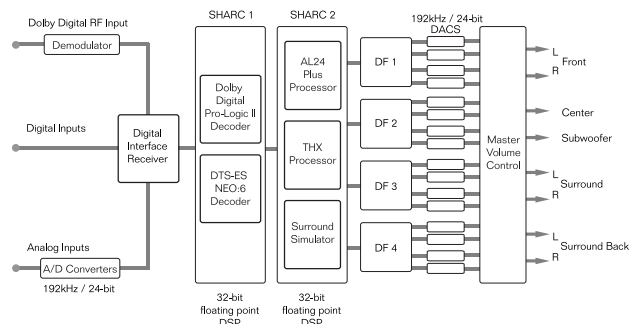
Dolby Digital RF Input

Demodulator

Digital Inputs

Analog Inputs

A/D Converters

192kHz / 24-bit

Digital Interface Receiver

SHARC 1

Dolby Digital Pro-Logic II Decoder

DTS-ES NEO:6 Decoder

32-bit floating point DSP

SHARC 2

AL24 Plus Processor

THX Processor

Surround Simulator

32-bit floating point DSP

DF 1

DF 2

DF 3

DF 4

192kHz / 24-bit DACS

Master Volume Control

L

R

Front

Center

Subwoofer

L

Surround

R

L

Surround Back

R